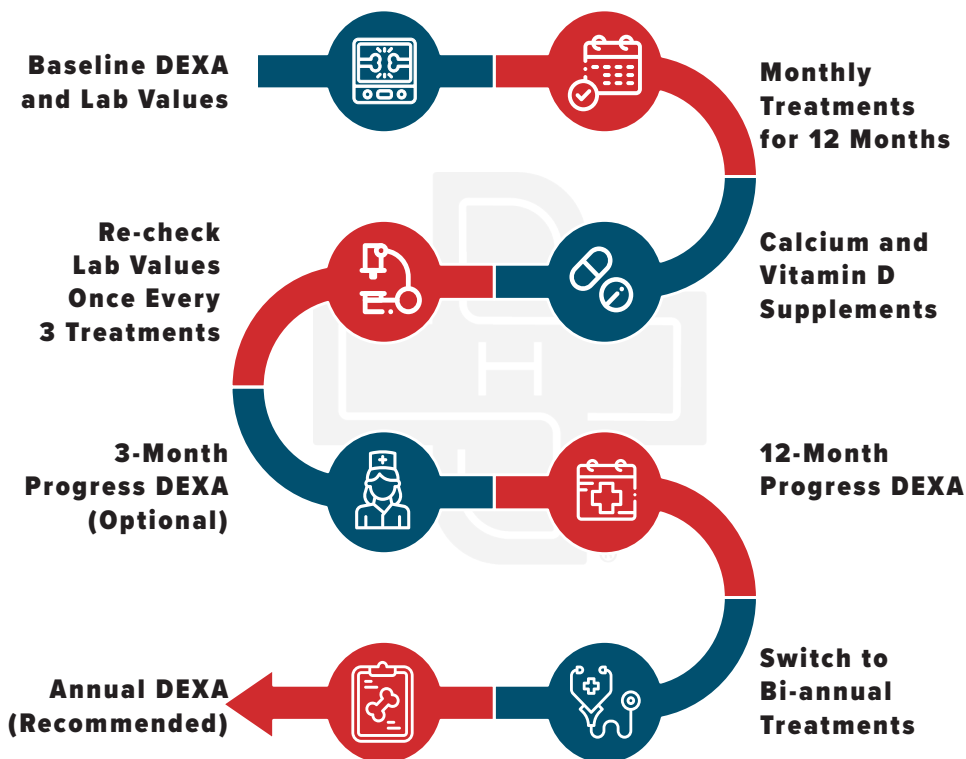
Baseline DEXA and Lab Values

Monthly Treatments for 12 Months

Calcium and Vitamin D Supplements

Re-check Lab Values Once Every 3 Treatments

3-Month Progress DEXA (Optional)

12-Month Progress DEXA

Switch to Bi-annual Treatments

Annual DEXA (Recommended)